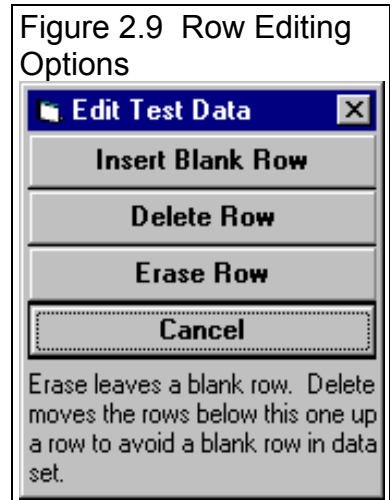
Figure 2.9 Row Editing Options

Edit Test Data

Insert Blank Row

Delete Row

Erase Row

Cancel

Erase leaves a blank row. Delete moves the rows below this one up a row to avoid a blank row in data set.